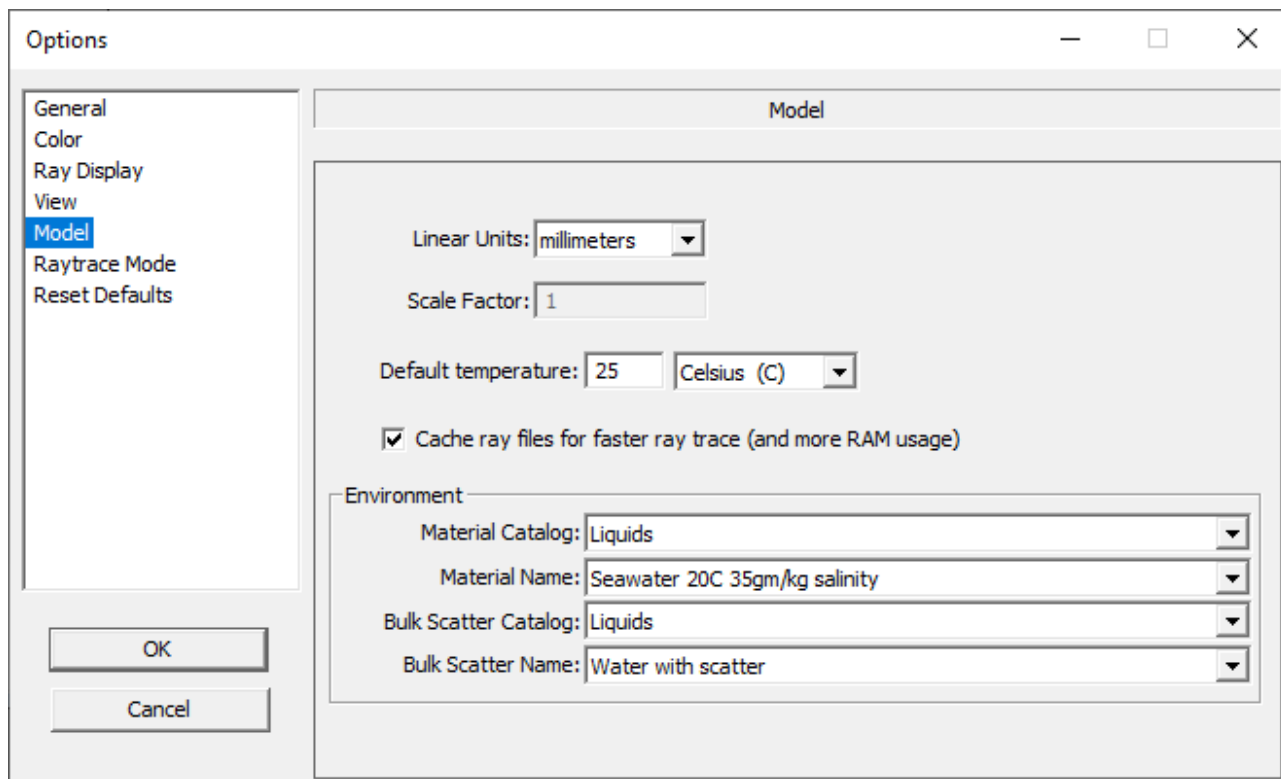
Options

General
Color
Ray Display
View
Model
Raytrace Mode
Reset Defaults

OK

Cancel

Model

Linear Units: millimeters

Scale Factor: 1

Default temperature: 25 Celsius (C)

Cache ray files for faster ray trace (and more RAM usage)

Environment

Material Catalog: Liquids

Material Name: Seawater 20C 35gm/kg salinity

Bulk Scatter Catalog: Liquids

Bulk Scatter Name: Water with scatter